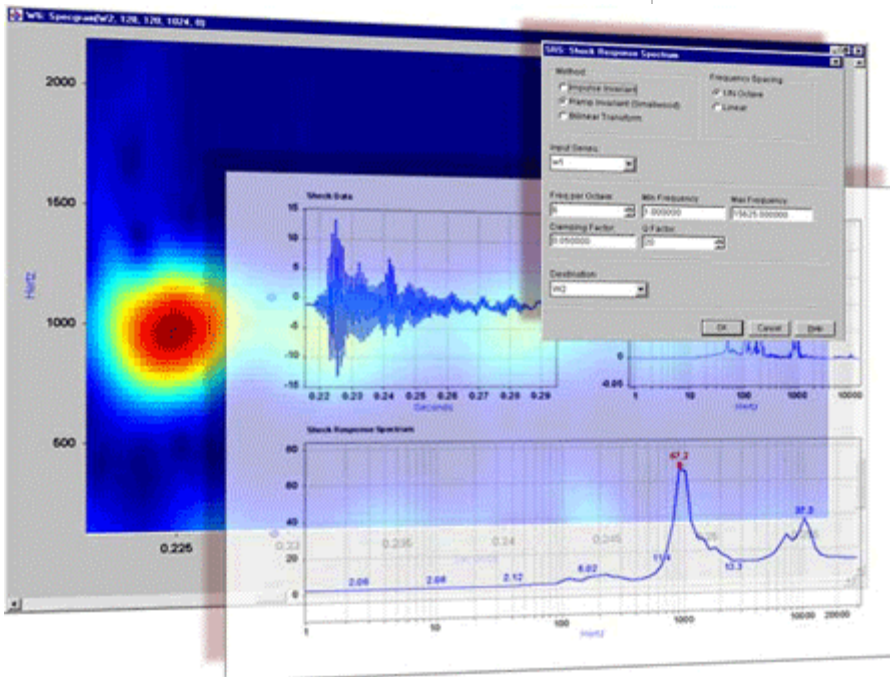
W5: Specgram(W2, 128, 120, 1024, 0)

2000

1500

Hertz

1000

500

0.225

SRS: Shock Response Spectrum

Method
Impulse Invariant
Ramp Invariant (Smallwood)
Bilinear Transform

Frequency Spacing
1/N Octave
Linear

Input Series
W1

Freq per Octave
6

Min Frequency
1.000000

Max Frequency
15625.000000

Damping Factor
0.050000

Q Factor
20

Destination
W2

OK
Cancel
Help

Shock Data

15
10
5
0
-5
-10
-15

0.22 0.23 0.24 0.25 0.26 0.27 0.28 0.29
Seconds

1 10 100 1000 10000
Hertz

Shock Response Spectrum

80
60
40
20
0

67.2

37.3

2.06

2.08

2.12

6.02

11.4

12.3

0.22 0.235 0.24 0.245

1 10 100 1000 10000 20000
Hertz